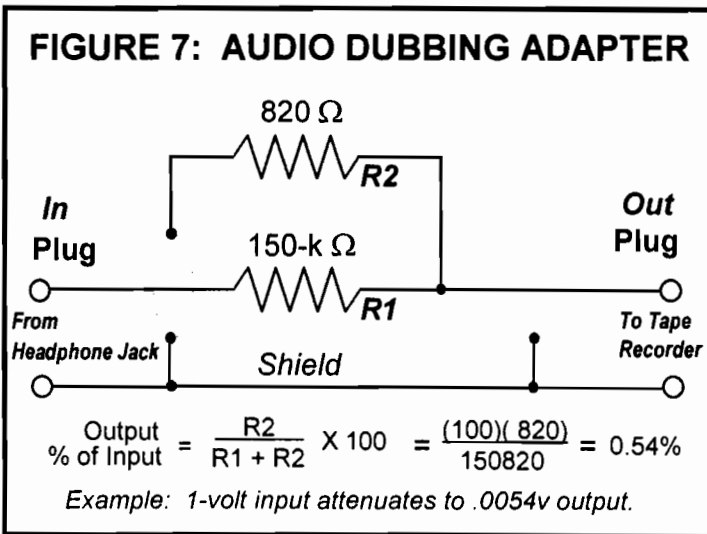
FIGURE 7: AUDIO DUBBING ADAPTER

820 $\Omega$

R2

In Plug

Out Plug

150-k $\Omega$

R1

From Headphone Jack

To Tape Recorder

Shield

Output % of Input $= \frac{R2}{R1 + R2} \times 100 = \frac{(100)(820)}{150820} = 0.54\%$

Example: 1-volt input attenuates to .0054v output.